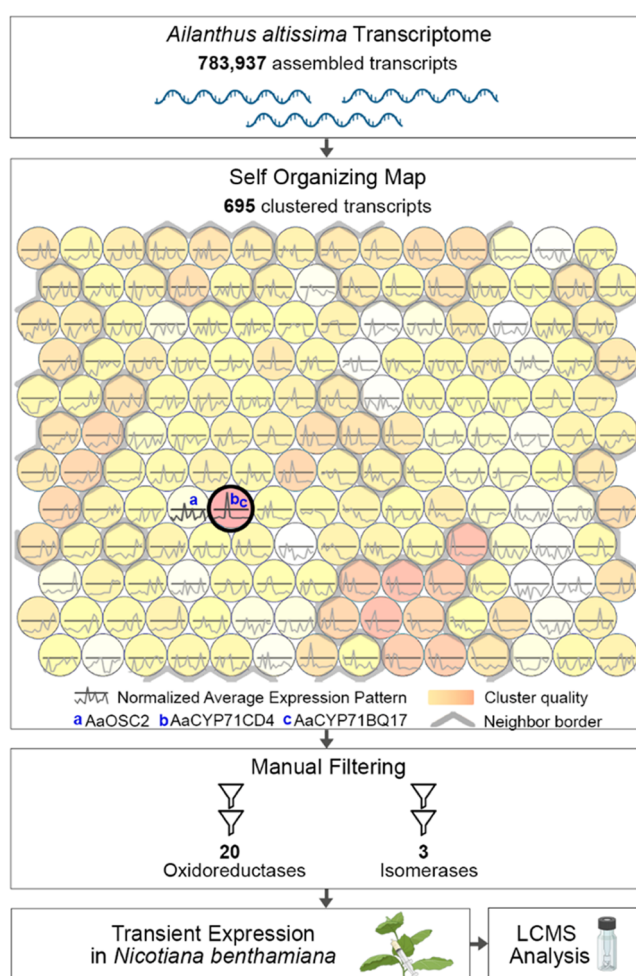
*Ailanthus altissima* Transcriptome
**783,937** assembled transcripts

Self Organizing Map
**695** clustered transcripts

a

bc

Normalized Average Expression Pattern
Cluster quality
**a** AaOSC2 **b** AaCYP71CD4 **c** AaCYP71BQ17
Neighbor border

Manual Filtering

**20**
Oxidoreductases

**3**
Isomerases

Transient Expression in *Nicotiana benthamiana*

LCMS Analysis